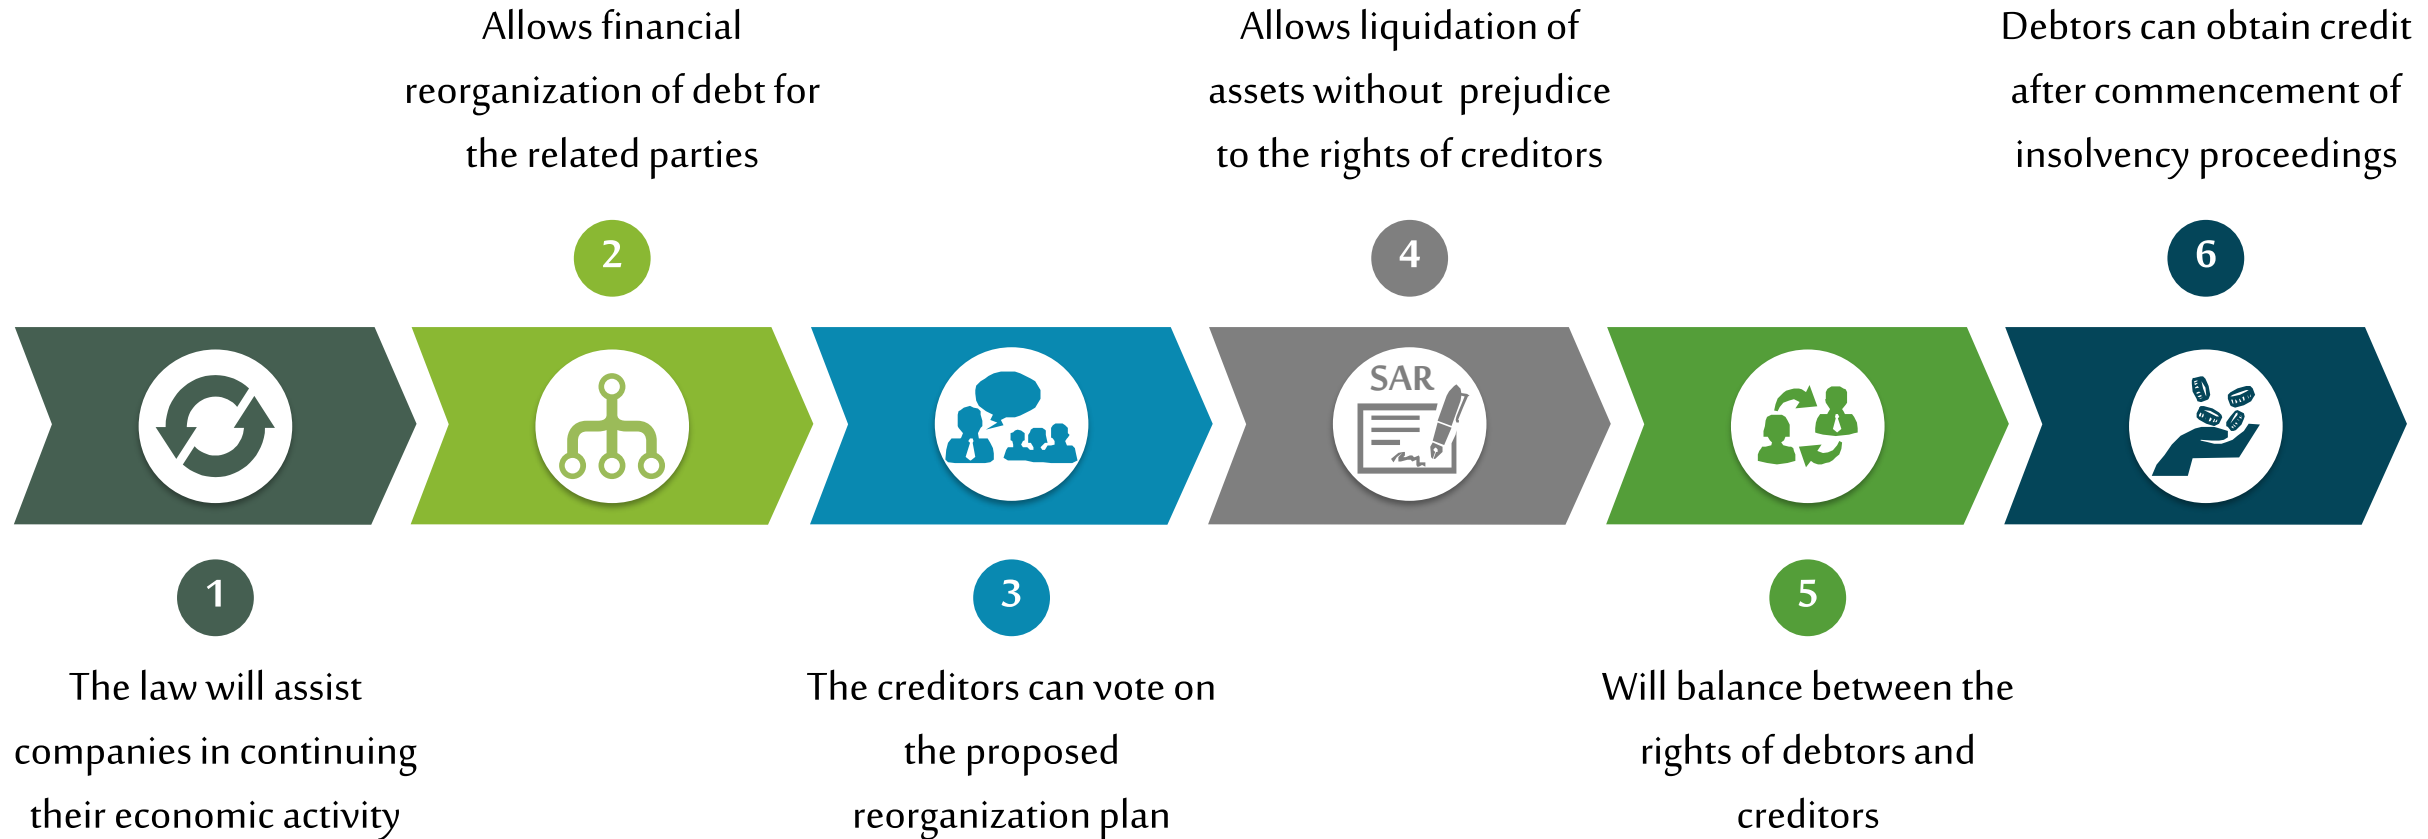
Allows financial reorganization of debt for the related parties

Allows liquidation of assets without prejudice to the rights of creditors

Debtors can obtain credit after commencement of insolvency proceedings

2

4

6

SAR

1

3

5

The law will assist companies in continuing their economic activity

The creditors can vote on the proposed reorganization plan

Will balance between the rights of debtors and creditors